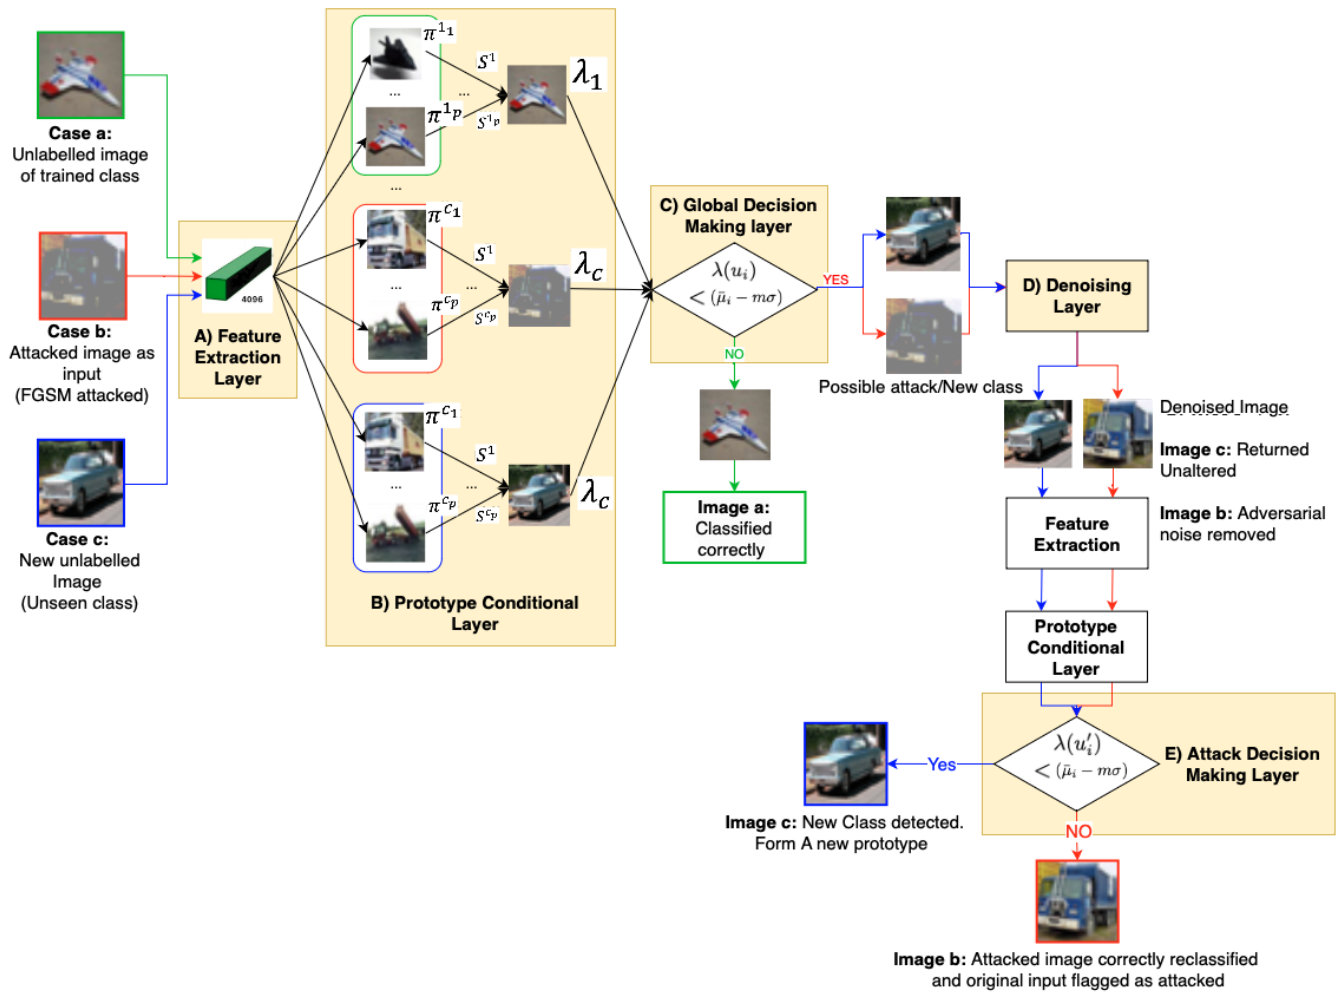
Case a:
Unlabelled image of trained class

Case b:
Attacked image as input
(FGSM attacked)

Case c:
New unlabelled Image
(Unseen class)

4096

A) Feature Extraction Layer

$\pi^{1}{}_{1}$
$S^1$
...
...
$\pi^{1}{}_{p}$
$S^{1}{}_{p}$
$\lambda_1$
...
$\pi^{c}{}_{1}$
$S^1$
...
...
$\pi^{c}{}_{p}$
$S^{c}{}_{p}$
$\lambda_c$
$\pi^{c}{}_{1}$
$S^1$
...
...
$\pi^{c}{}_{p}$
$S^{c}{}_{p}$
$\lambda_c$

B) Prototype Conditional Layer

C) Global Decision Making layer

$\lambda(u_i)$
$< (\bar{\mu}_i - m\sigma)$

YES

NO

Image a:
Classified correctly

Possible attack/New class

D) Denoising Layer

Denoised Image

Image c: Returned Unaltered

Image b: Adversarial noise removed

Feature Extraction

Prototype Conditional Layer

$\lambda(u_i')$
$< (\bar{\mu}_i - m\sigma)$

E) Attack Decision Making Layer

Yes

Image c: New Class detected. Form A new prototype

NO

Image b: Attacked image correctly reclassified and original input flagged as attacked